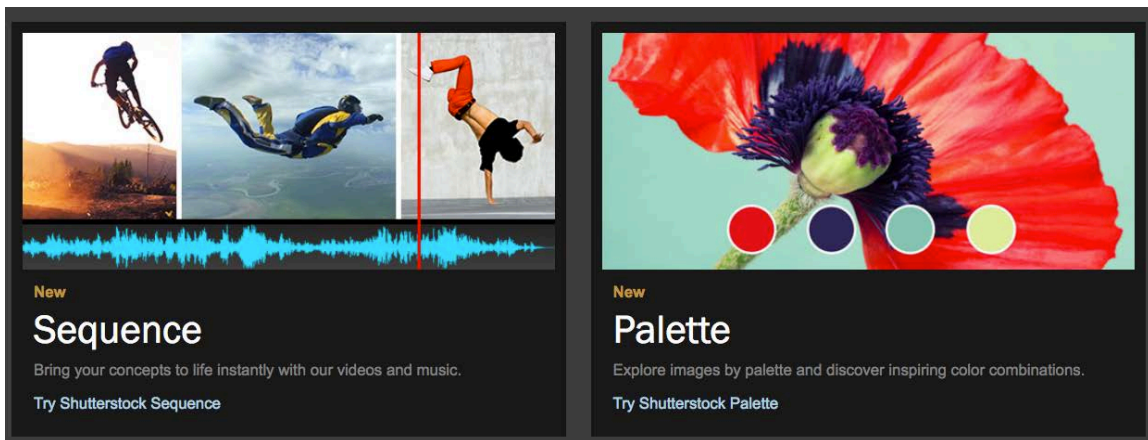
New

Sequence

Bring your concepts to life instantly with our videos and music.

Try Shutterstock Sequence

New

Palette

Explore images by palette and discover inspiring color combinations.

Try Shutterstock Palette